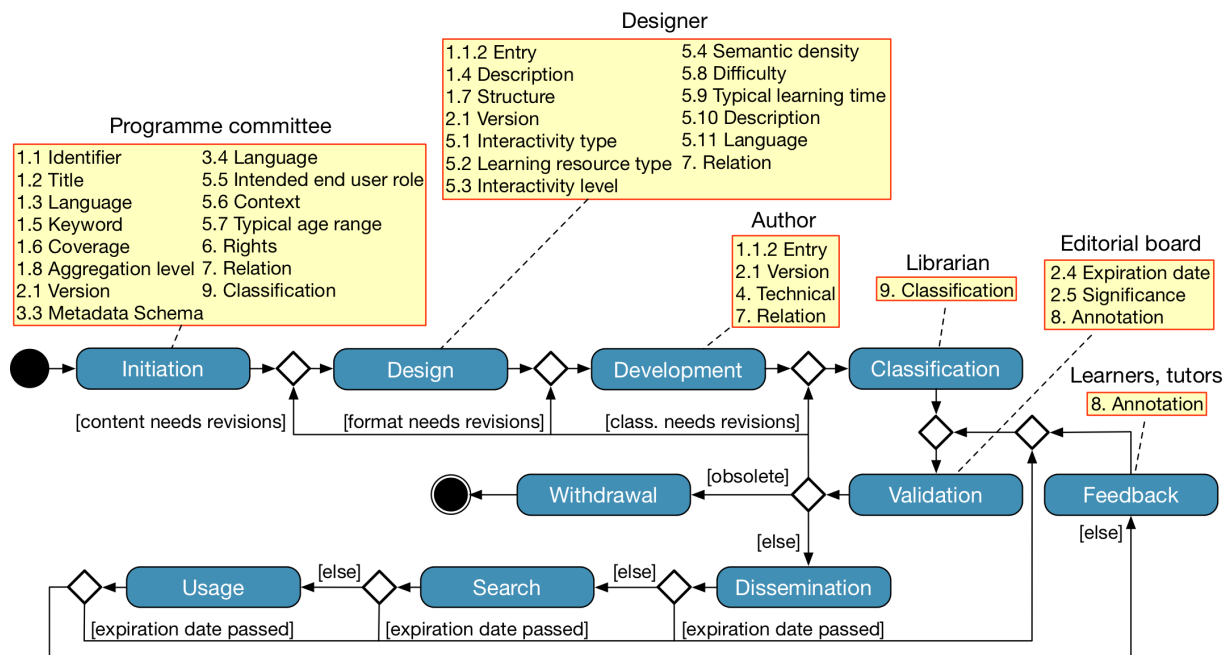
Designer

1.1.2 Entry
1.4 Description
1.7 Structure
2.1 Version
5.1 Interactivity type
5.2 Learning resource type
5.3 Interactivity level
5.4 Semantic density
5.8 Difficulty
5.9 Typical learning time
5.10 Description
5.11 Language
7. Relation

Programme committee

1.1 Identifier
1.2 Title
1.3 Language
1.5 Keyword
1.6 Coverage
1.8 Aggregation level
2.1 Version
3.3 Metadata Schema
3.4 Language
5.5 Intended end user role
5.6 Context
5.7 Typical age range
6. Rights
7. Relation
9. Classification

Author

1.1.2 Entry
2.1 Version
4. Technical
7. Relation

Librarian

9. Classification

Editorial board

2.4 Expiration date
2.5 Significance
8. Annotation

Learners, tutors

8. Annotation

Initiation
Design
Development
Classification
[content needs revisions]
[format needs revisions]
[class. needs revisions]
[obsolete]
Withdrawal
Validation
Feedback
[else]
[else]
Usage
[else]
Search
[else]
Dissemination
[expiration date passed]
[expiration date passed]
[expiration date passed]